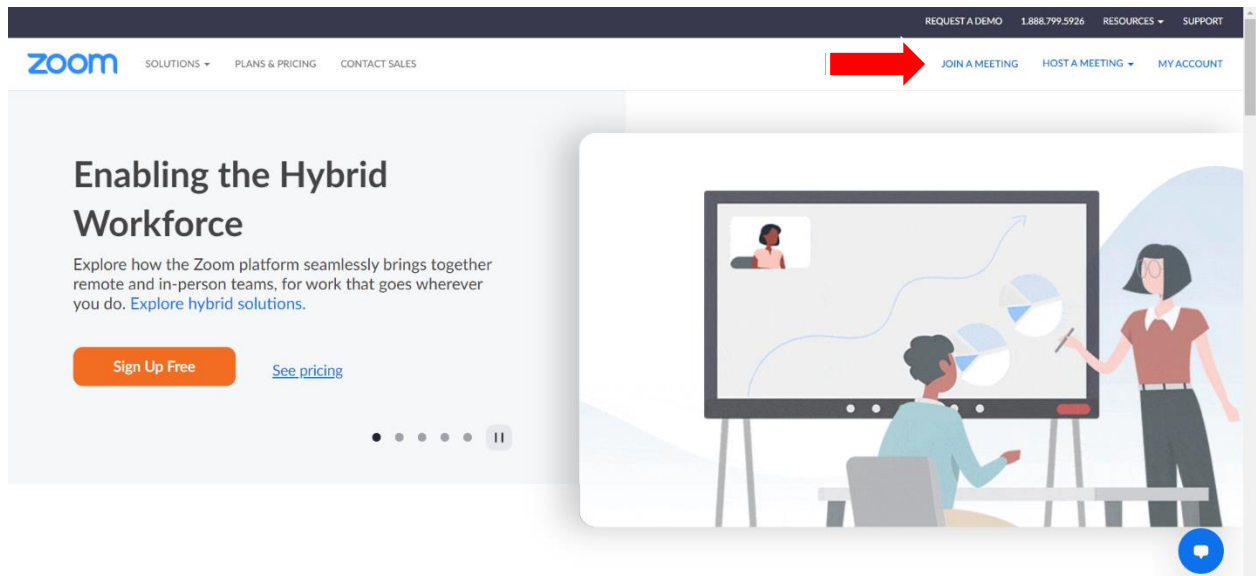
REQUEST A DEMO 1.888.799.5926 RESOURCES SUPPORT

zoom SOLUTIONS PLANS & PRICING CONTACT SALES JOIN A MEETING HOST A MEETING MY ACCOUNT

Enabling the Hybrid Workforce

Explore how the Zoom platform seamlessly brings together remote and in-person teams, for work that goes wherever you do. Explore hybrid solutions.

Sign Up Free

See pricing